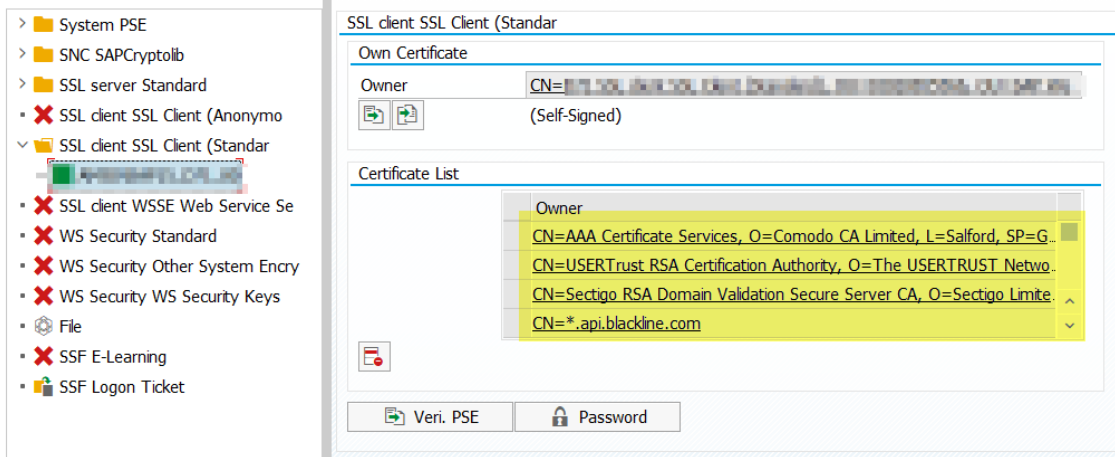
System PSE
SNC SAPCryptolib
SSL server Standard
SSL client SSL Client (Anonymo
SSL client SSL Client (Standar
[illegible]
SSL client WSSE Web Service Se
WS Security Standard
WS Security Other System Encry
WS Security WS Security Keys
File
SSF E-Learning
SSF Logon Ticket

SSL client SSL Client (Standar

Own Certificate
Owner CN=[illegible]
(Self-Signed)

Certificate List

| Owner |
|---|
| CN=AAA Certificate Services, O=Comodo CA Limited, L=Salford, SP=G |
| CN=USERTrust RSA Certification Authority, O=The USERTRUST Netwo |
| CN=Sectigo RSA Domain Validation Secure Server CA, O=Sectigo Limite |
| CN=*.api.blackline.com |

Veri. PSE
Password